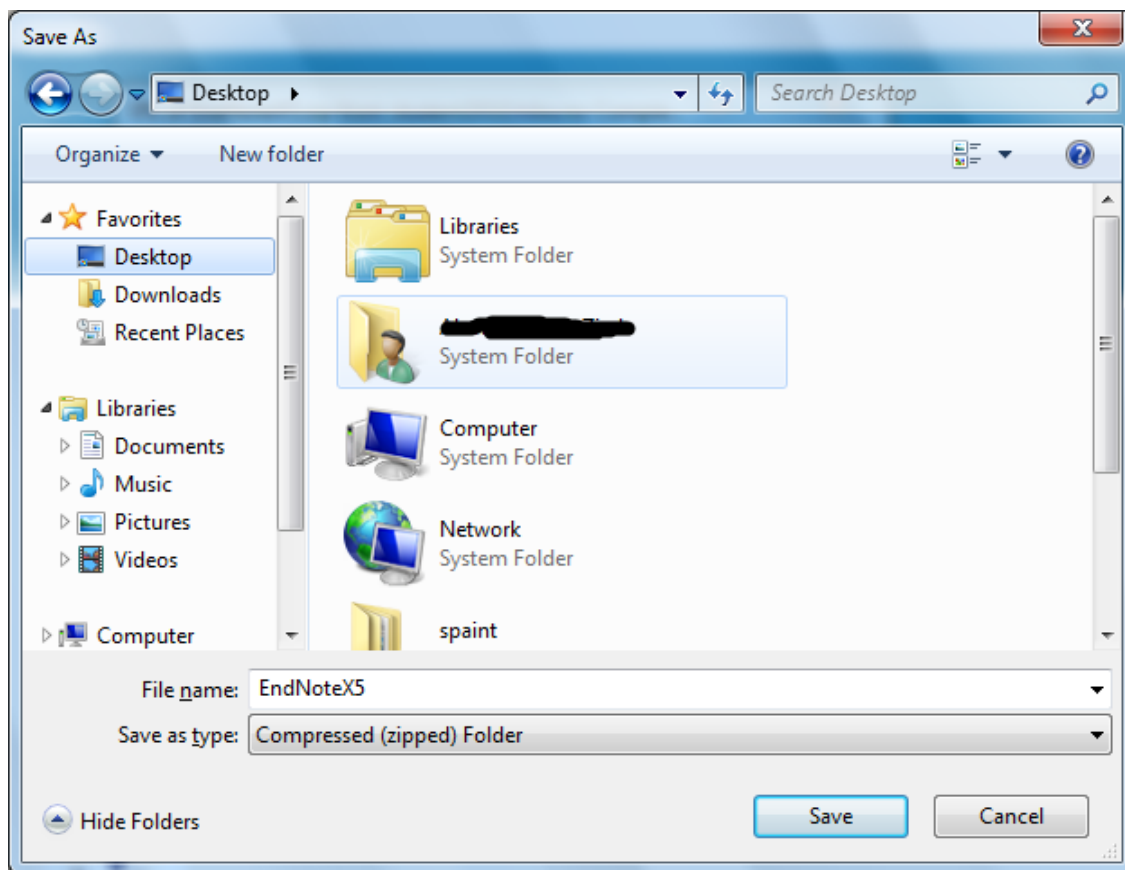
Save As

Desktop

Search Desktop

Organize
New folder

Favorites
Desktop
Downloads
Recent Places

Libraries
Documents
Music
Pictures
Videos

Computer

Libraries
System Folder

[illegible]
System Folder

Computer
System Folder

Network
System Folder

spaint

File name: EndNoteX5
Save as type: Compressed (zipped) Folder

Hide Folders

Save
Cancel